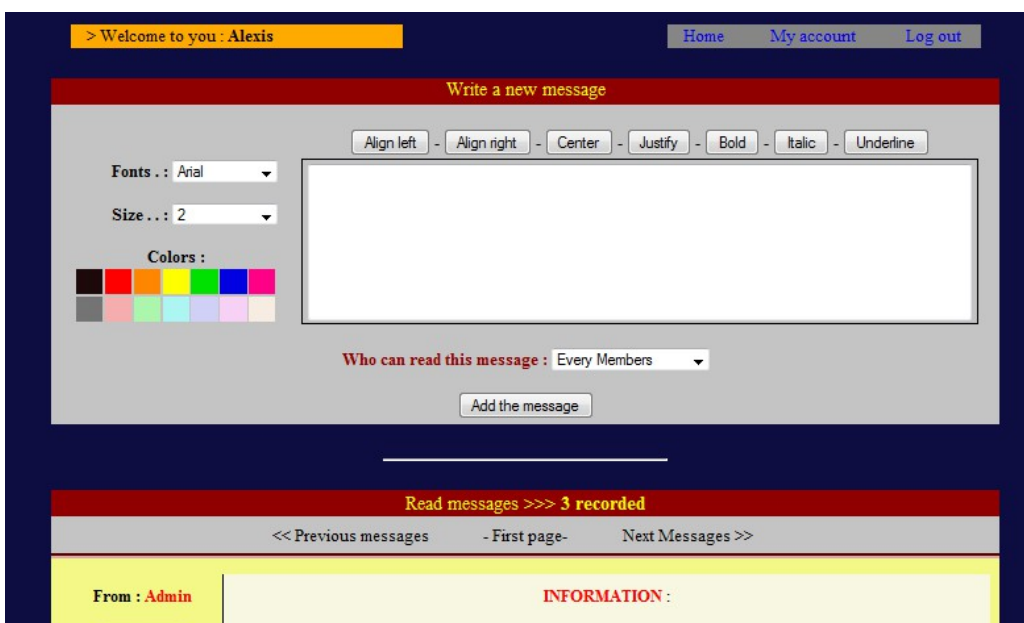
> Welcome to you : Alexis

Home My account Log out

Write a new message

Align left - Align right - Center - Justify - Bold - Italic - Underline

Fonts . : Arial

Size . . : 2

Colors :

Who can read this message : Every Members

Add the message

Read messages >>> 3 recorded

<< Previous messages - First page- Next Messages >>

From : Admin

INFORMATION :